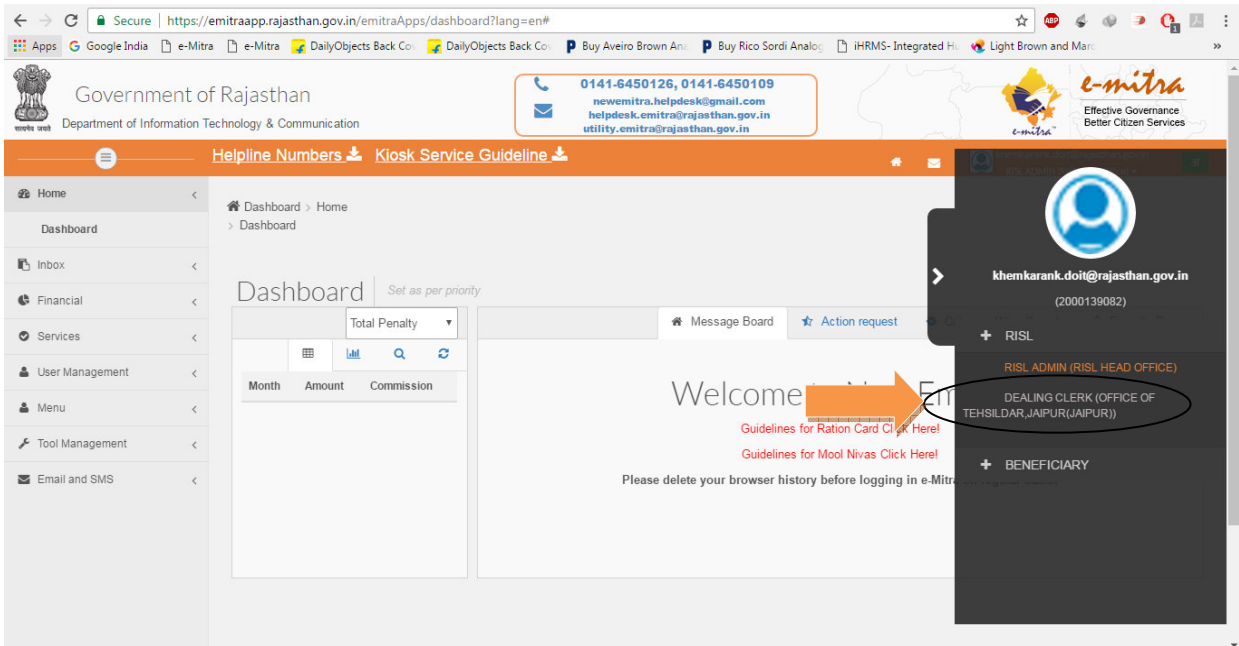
Secure | https://emitraapp.rajasthan.gov.in/emitraApps/dashboard?lang=en#

Apps Google India e-Mitra e-Mitra DailyObjects Back Co DailyObjects Back Co Buy Aveiro Brown An Buy Rico Sordi Analog iHRMS- Integrated H Light Brown and Mar »

सत्यमेव जयते

Government of Rajasthan
Department of Information Technology & Communication

0141-6450126, 0141-6450109
newemitra.helpdesk@gmail.com
helpdesk.emitra@rajasthan.gov.in
utility.emitra@rajasthan.gov.in

e-mitra
Effective Governance
Better Citizen Services
e-mitra

Helpline Numbers Kiosk Service Guideline

Home
Dashboard
Inbox
Financial
Services
User Management
Menu
Tool Management
Email and SMS

Dashboard > Home > Dashboard

Dashboard Set as per priority

Total Penalty

| Month | Amount | Commission |
|---|---|---|

Message Board Action request

Welcome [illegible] Em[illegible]
Guidelines for Ration Card Click Here!
Guidelines for Mool Nivas Click Here!
Please delete your browser history before logging in e-Mitra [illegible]

khemkarank.doit@rajasthan.gov.in
(2000139082)
+ RISL
RISL ADMIN (RISL HEAD OFFICE)
DEALING CLERK (OFFICE OF TEHSILDAR,JAIPUR(JAIPUR))
+ BENEFICIARY